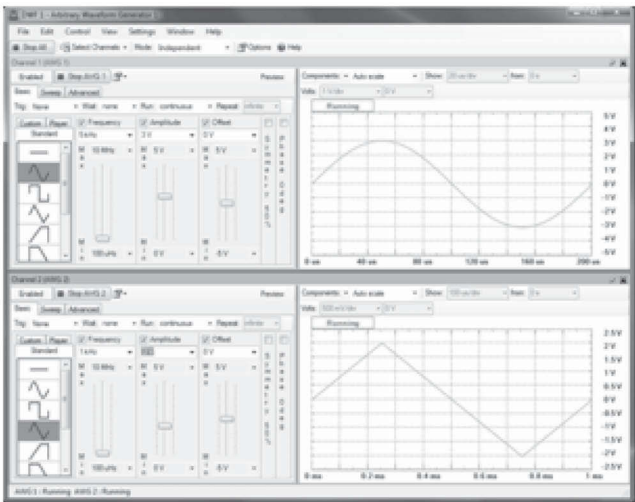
[NIF 1] - Arbitrary Waveform Generator

File Edit Control View Settings Window Help

Stop All | Select Channels | Mode: Independent | Options | Help

Channel 1 (AWG 1)

Enabled | Stop AWG 1

Preview

Basic | Sweep | Advanced

Trig: None | Wait: none | Run: continuous | Repeat: infinite

Custom | Player

Standard

Frequency: 5 kHz
Amplitude: 3 V
Offset: 0 V

M a x: 10 MHz | 5 V | 5 V

M i n: 100 uHz | 0 V | -5 V

Symmetry 50 %

Phase 0 deg

Components: Auto scale | Show: 20 us/div | from: 0 s

Volts: 1 V/div | 0 V

Running

5 V
4 V
3 V
2 V
1 V
0 V
-1 V
-2 V
-3 V
-4 V
-5 V

0 us | 40 us | 80 us | 120 us | 160 us | 200 us

Channel 2 (AWG 2)

Enabled | Stop AWG 2

Preview

Basic | Sweep | Advanced

Trig: None | Wait: none | Run: continuous | Repeat: infinite

Custom | Player

Standard

Frequency: 1 kHz
Amplitude: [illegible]
Offset: 0 V

M a x: 10 MHz | 5 V | 5 V

M i n: 100 uHz | 0 V | -5 V

Symmetry 50 %

Phase 0 deg

Components: Auto scale | Show: 100 us/div | from: 0 s

Volts: 500 mV/div | 0 V

Running

2.5 V
2 V
1.5 V
1 V
0.5 V
0 V
-0.5 V
-1 V
-1.5 V
-2 V
-2.5 V

0 ms | 0.2 ms | 0.4 ms | 0.6 ms | 0.8 ms | 1 ms

AWG 1 : Running AWG 2 : Running